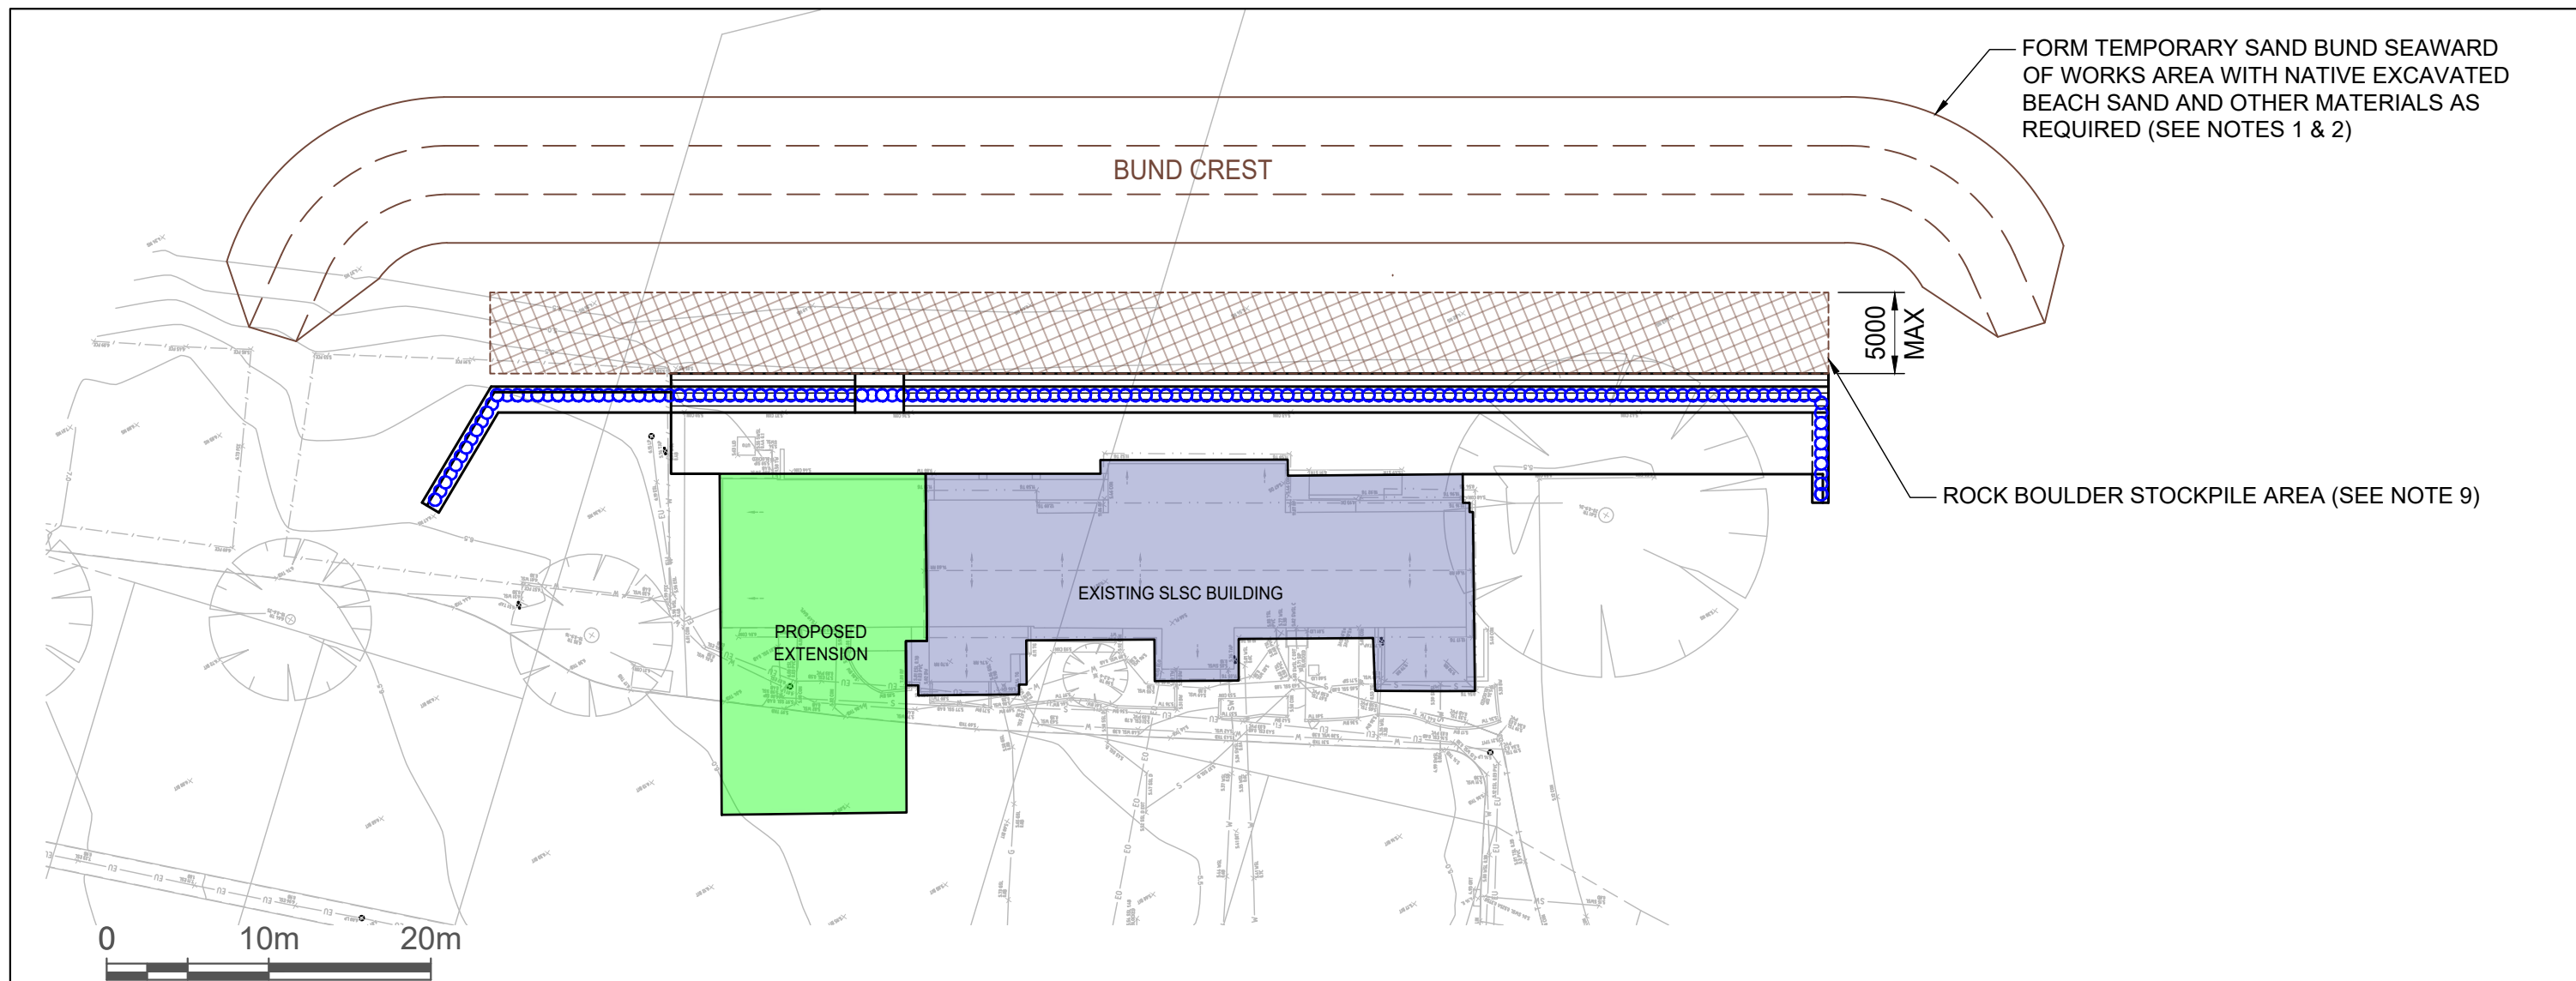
FORM TEMPORARY SAND BUND SEAWARD OF WORKS AREA WITH NATIVE EXCAVATED BEACH SAND AND OTHER MATERIALS AS REQUIRED (SEE NOTES 1 & 2)

BUND CREST

5000 MAX

ROCK BOULDER STOCKPILE AREA (SEE NOTE 9)

EXISTING SLSC BUILDING

PROPOSED EXTENSION

0 10m 20m